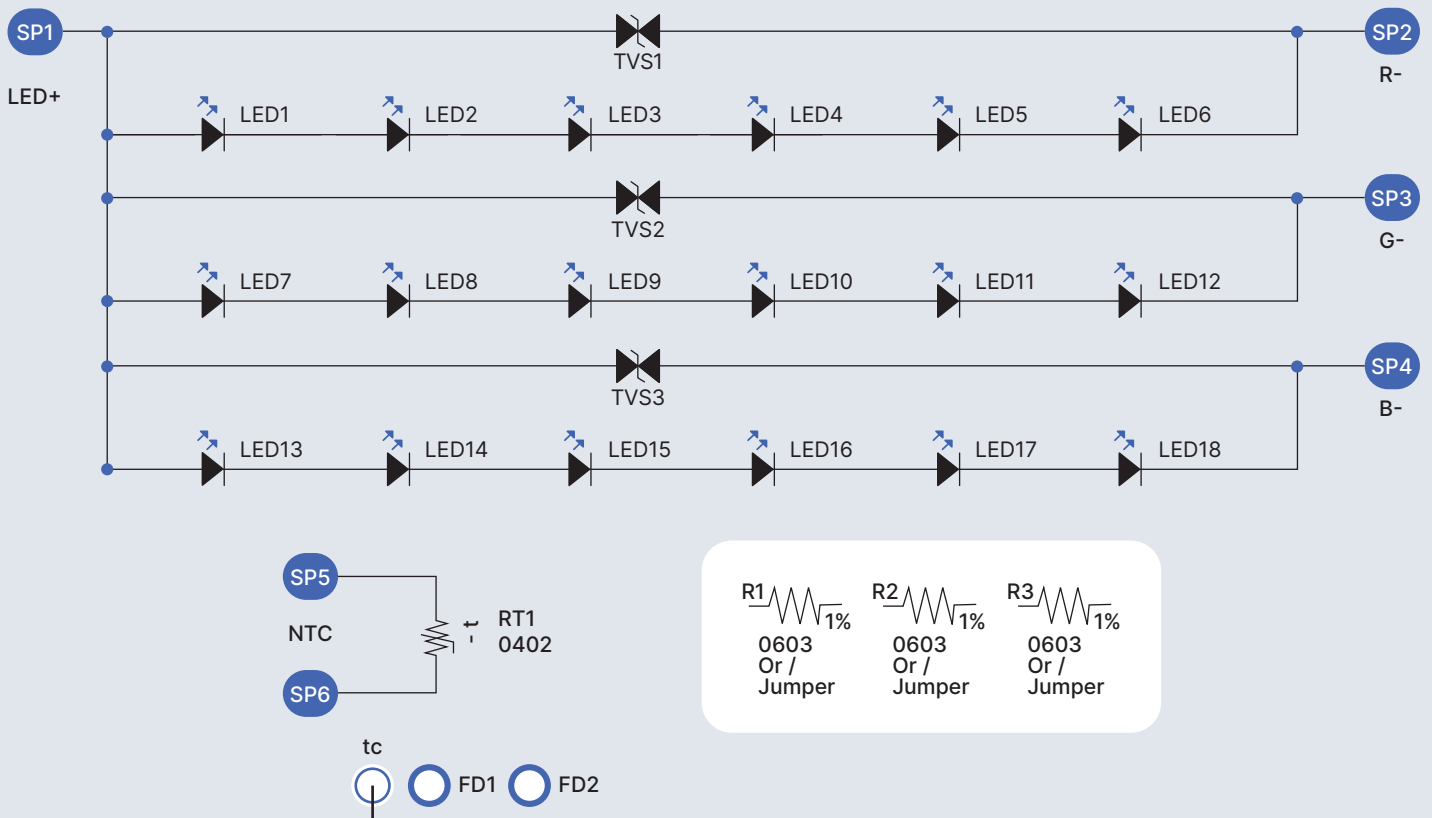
SP1
LED+
TVS1
SP2
R-
LED1 LED2 LED3 LED4 LED5 LED6
TVS2
SP3
G-
LED7 LED8 LED9 LED10 LED11 LED12
TVS3
SP4
B-
LED13 LED14 LED15 LED16 LED17 LED18

SP5
NTC
SP6
-t
RT1
0402

R1 1%
0603
Or /
Jumper

R2 1%
0603
Or /
Jumper

R3 1%
0603
Or /
Jumper

tc
FD1 FD2